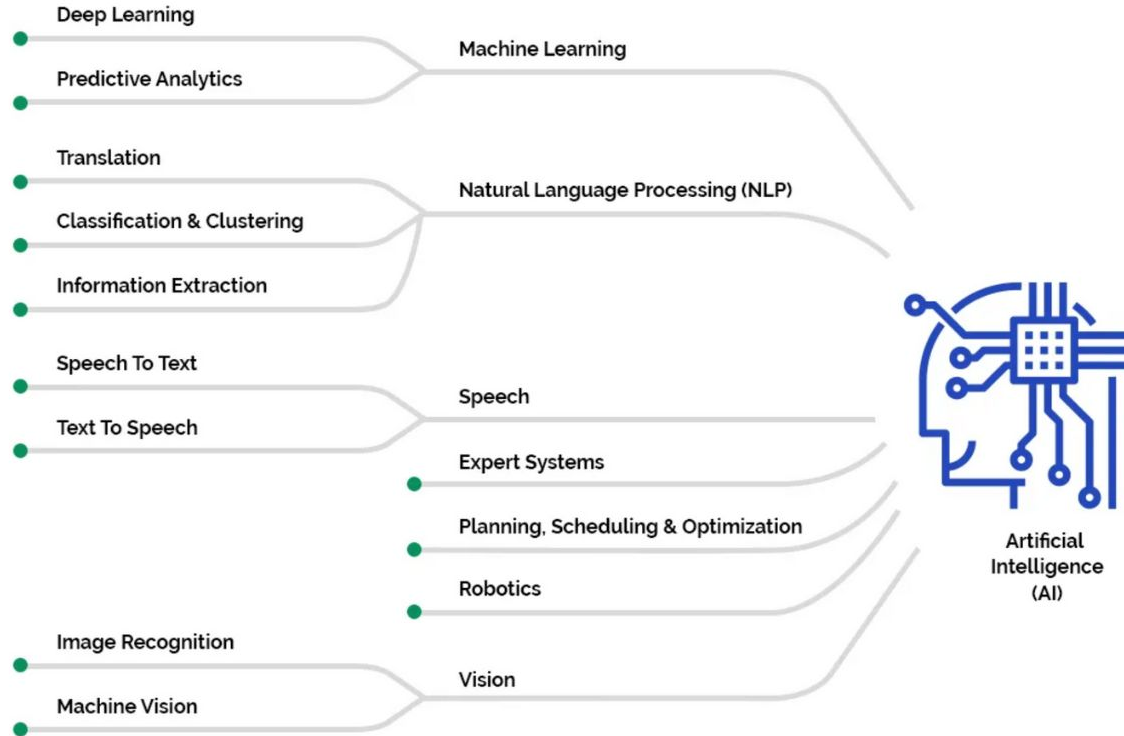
Deep Learning
Predictive Analytics
Machine Learning
Translation
Classification & Clustering
Information Extraction
Natural Language Processing (NLP)
Speech To Text
Text To Speech
Speech
Expert Systems
Planning, Scheduling & Optimization
Robotics
Image Recognition
Machine Vision
Vision
Artificial Intelligence (AI)